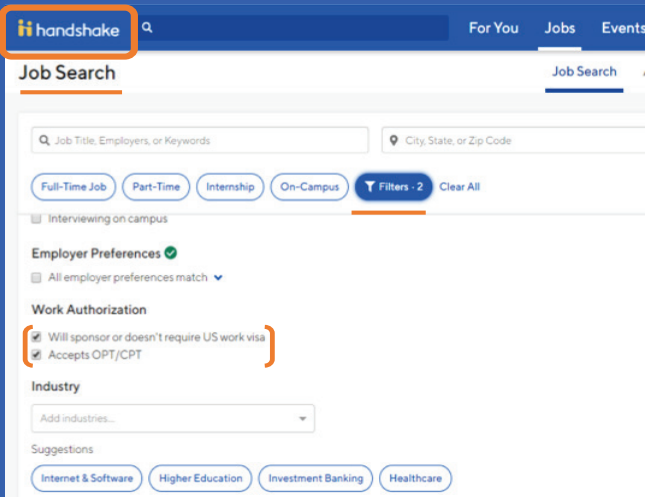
handshake

For You Jobs Events

Job Search

Job Search

Job Title, Employers, or Keywords

City, State, or Zip Code

Full-Time Job Part-Time Internship On-Campus Filters · 2 Clear All

Interviewing on campus

Employer Preferences

All employer preferences match

Work Authorization

Will sponsor or doesn't require US work visa

Accepts OPT/CPT

Industry

Add industries...

Suggestions

Internet & Software Higher Education Investment Banking Healthcare